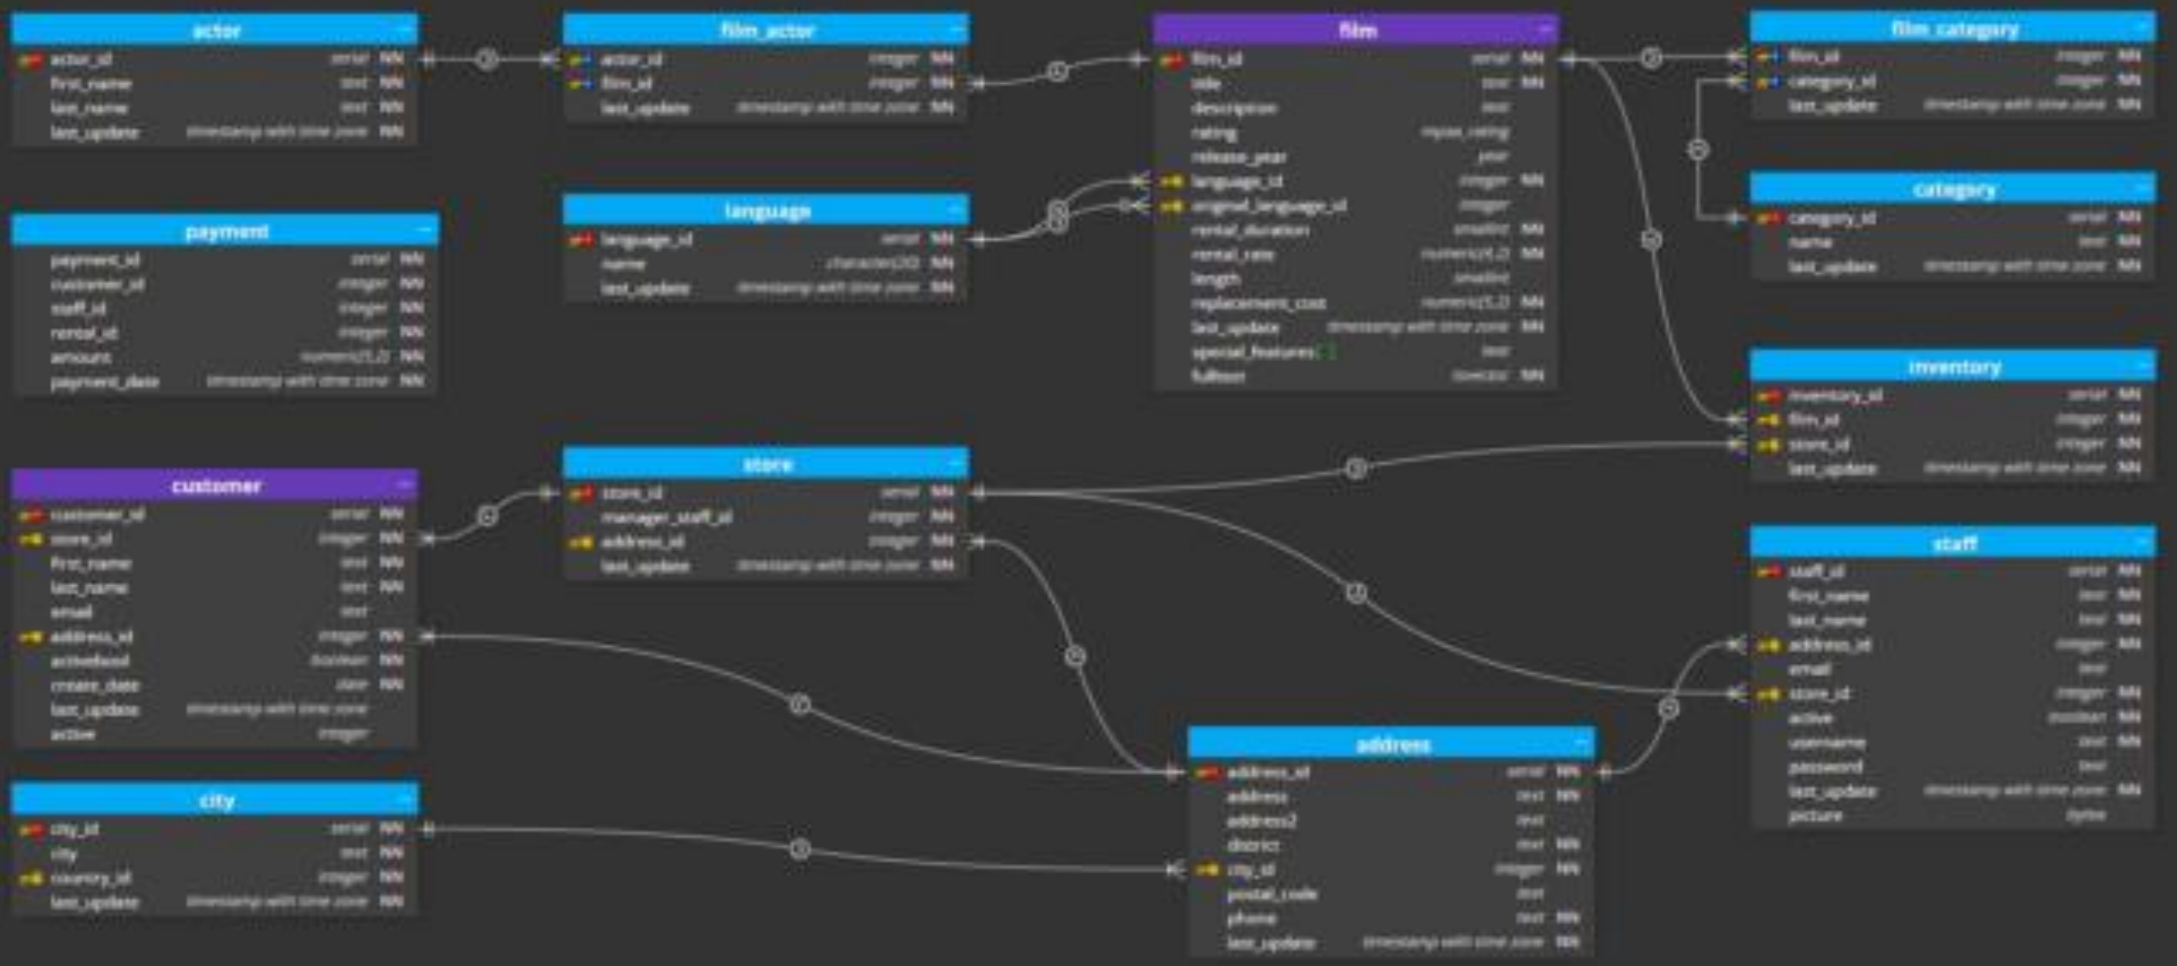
actor
actor_id serial NN
first_name text NN
last_name text NN
last_update timestamp with time zone NN

film_actor
actor_id integer NN
film_id integer NN
last_update timestamp with time zone NN

film
film_id serial NN
title text NN
description text
rating mpaa_rating
release_year year
language_id integer NN
original_language_id integer
rental_duration smallint NN
rental_rate numeric(4,2) NN
length smallint
replacement_cost numeric(5,2) NN
last_update timestamp with time zone NN
special_features[] text
fulltext tsvector NN

film_category
film_id integer NN
category_id integer NN
last_update timestamp with time zone NN

category
category_id serial NN
name text NN
last_update timestamp with time zone NN

payment
payment_id serial NN
customer_id integer NN
staff_id integer NN
rental_id integer NN
amount numeric(5,2) NN
payment_date timestamp with time zone NN

language
language_id serial NN
name character(20) NN
last_update timestamp with time zone NN

inventory
inventory_id serial NN
film_id integer NN
store_id integer NN
last_update timestamp with time zone NN

customer
customer_id serial NN
store_id integer NN
first_name text NN
last_name text NN
email text
address_id integer NN
activebool boolean NN
create_date date NN
last_update timestamp with time zone
active integer

store
store_id serial NN
manager_staff_id integer NN
address_id integer NN
last_update timestamp with time zone NN

staff
staff_id serial NN
first_name text NN
last_name text NN
address_id integer NN
email text
store_id integer NN
active boolean NN
username text NN
password text
last_update timestamp with time zone NN
picture bytea

city
city_id serial NN
city text NN
country_id integer NN
last_update timestamp with time zone NN

address
address_id serial NN
address text NN
address2 text
district text NN
city_id integer NN
postal_code text
phone text NN
last_update timestamp with time zone NN